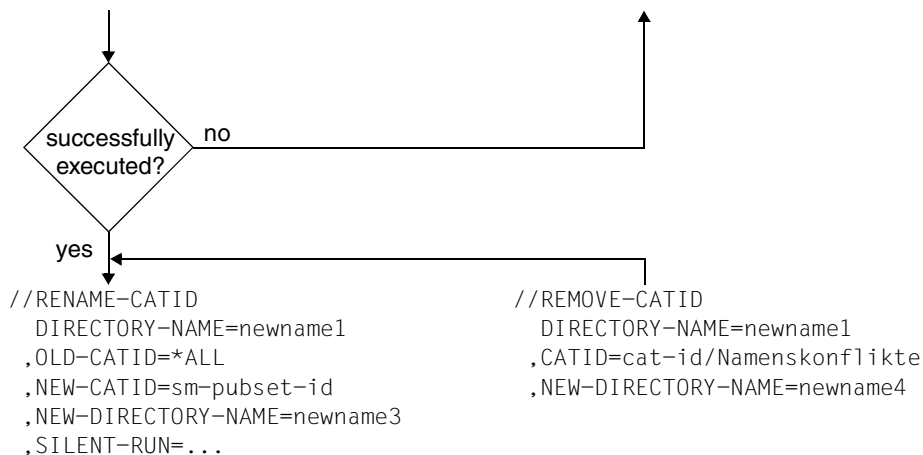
successfully executed?

no

yes

//RENAME-CATID
DIRECTORY-NAME=newname1
,OLD-CATID=*ALL
,NEW-CATID=sm-pubset-id
,NEW-DIRECTORY-NAME=newname3
,SILENT-RUN=...

//REMOVE-CATID
DIRECTORY-NAME=newname1
,CATID=cat-id/Namenskonflikte
,NEW-DIRECTORY-NAME=newname4